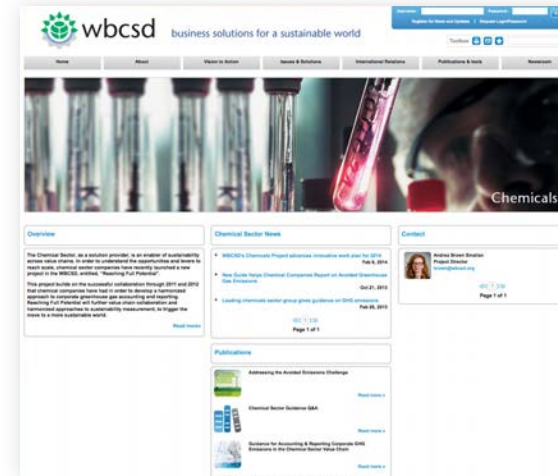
wbcsd business solutions for a sustainable world

Username Password
Register for News and Updates | Request Login/Password

Toolbox

Home | About | Vision to Action | Issues & Solutions | International Relations | Publications & tools | Newsroom

Chemicals

Overview

The Chemical Sector, as a solution provider, is an enabler of sustainability across value chains. In order to understand the opportunities and levers to reach scale, chemical sector companies have recently launched a new project in the WBCSD, entitled, "Reaching Full Potential".

This project builds on the successful collaboration through 2011 and 2012 that chemical companies have had in order to develop a harmonized approach to corporate greenhouse gas accounting and reporting. Reaching Full Potential will further value chain collaboration and harmonized approaches to sustainability measurement, to trigger the move to a more sustainable world.

Read more

Chemical Sector News

WBCSD's Chemicals Project advances innovative work plan for 2014
Feb 6, 2014

New Guide Helps Chemical Companies Report on Avoided Greenhouse Gas Emissions
Oct 21, 2013

Leading chemicals sector group gives guidance on GHG emissions
Feb 05, 2013

Page 1 of 1

Publications

Addressing the Avoided Emissions Challenge
Read more

Chemical Sector Guidance Q&A
Read more

Guidance for Accounting & Reporting Corporate GHG Emissions in the Chemical Sector Value Chain
Read more

Contact

Andrea Brown Smalian
Project Director
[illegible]@wbcsd.org

Page 1 of 1